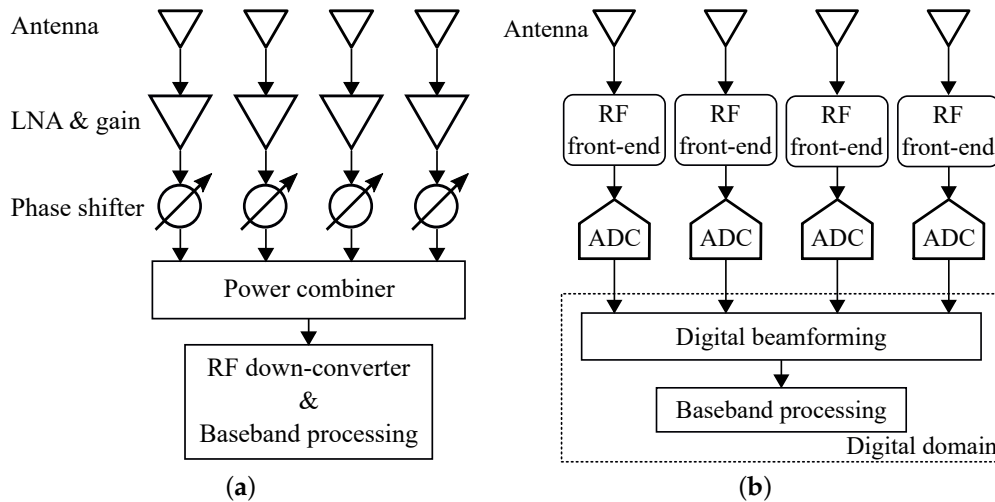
Antenna

LNA & gain

Phase shifter

Power combiner

RF down-converter & Baseband processing

(a)

Antenna

RF front-end

RF front-end

RF front-end

RF front-end

ADC

ADC

ADC

ADC

Digital beamforming

Baseband processing

Digital domain

(b)